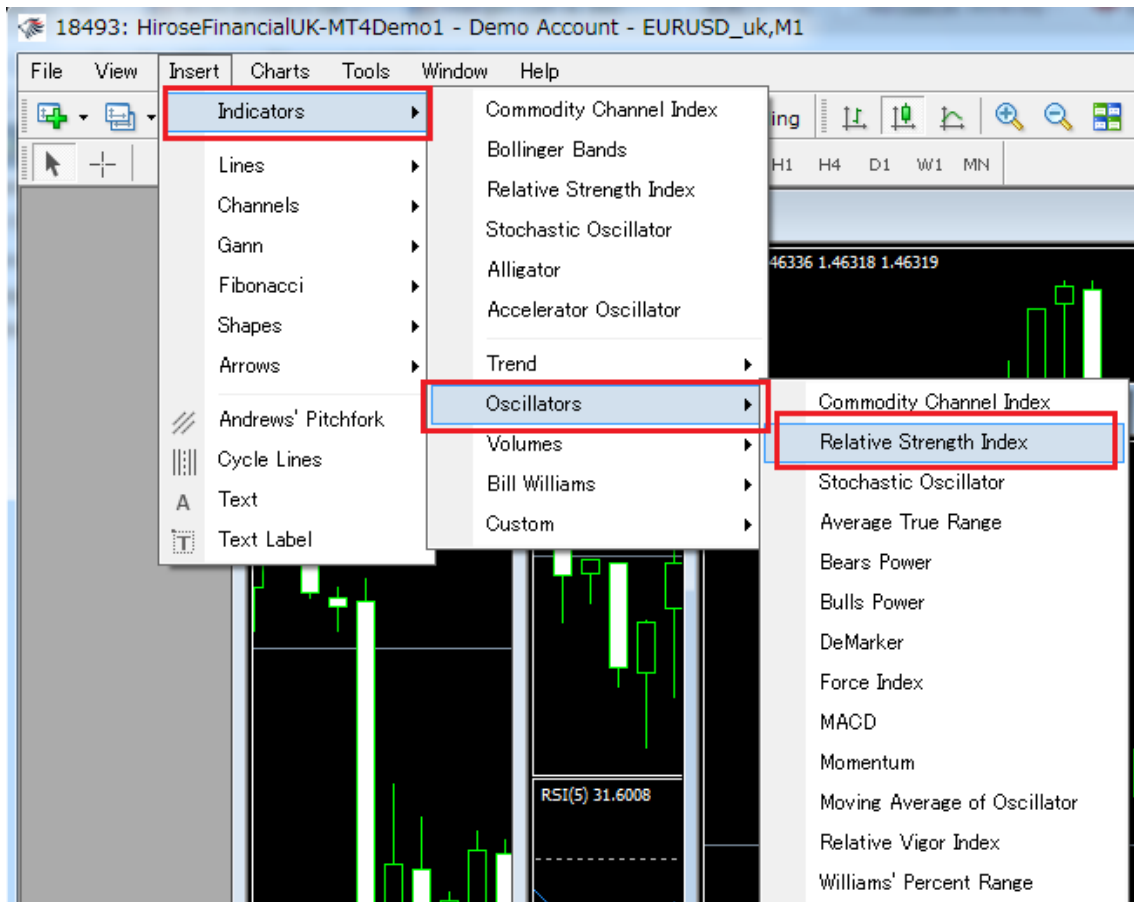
18493: HiroseFinancialUK-MT4Demo1 - Demo Account - EURUSD_uk,M1

File View Insert Charts Tools Window Help

Indicators
Lines
Channels
Gann
Fibonacci
Shapes
Arrows
Andrews' Pitchfork
Cycle Lines
Text
Text Label

Commodity Channel Index
Bollinger Bands
Relative Strength Index
Stochastic Oscillator
Alligator
Accelerator Oscillator
Trend
Oscillators
Volumes
Bill Williams
Custom

Commodity Channel Index
Relative Strength Index
Stochastic Oscillator
Average True Range
Bears Power
Bulls Power
DeMarker
Force Index
MACD
Momentum
Moving Average of Oscillator
Relative Vigor Index
Williams' Percent Range

ing
H1 H4 D1 W1 MN
46336 1.46318 1.46319
RSI(5) 31.6008